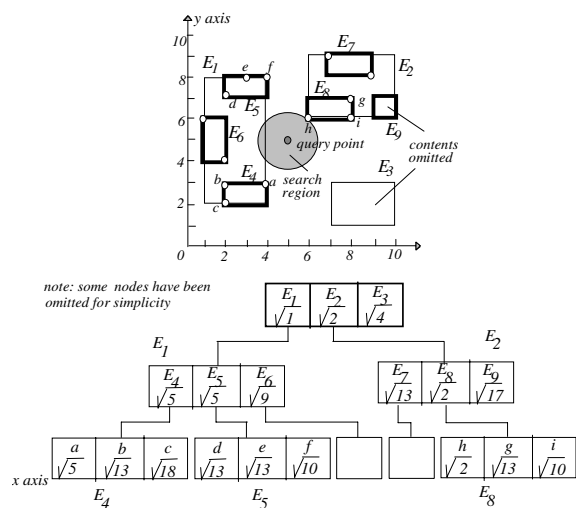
y axis

10

8

6

4

2

0

2

4

6

8

10

$E_1$

e

f

d

$E_5$

$E_6$

b

a

c

$E_4$

$E_7$

$E_2$

$E_8$

g

h

i

$E_9$

query point

search region

contents omitted

$E_3$

note: some nodes have been omitted for simplicity

| $E_1$ $\sqrt{1}$ | $E_2$ $\sqrt{2}$ | $E_3$ $\sqrt{4}$ |
|---|---|---|

$E_1$

| $E_4$ $\sqrt{5}$ | $E_5$ $\sqrt{5}$ | $E_6$ $\sqrt{9}$ |
|---|---|---|

$E_2$

| $E_7$ $\sqrt{13}$ | $E_8$ $\sqrt{2}$ | $E_9$ $\sqrt{17}$ |
|---|---|---|

x axis

| a $\sqrt{5}$ | b $\sqrt{13}$ | c $\sqrt{18}$ |
|---|---|---|

$E_4$

| d $\sqrt{13}$ | e $\sqrt{13}$ | f $\sqrt{10}$ |
|---|---|---|

$E_5$

| h $\sqrt{2}$ | g $\sqrt{13}$ | i $\sqrt{10}$ |
|---|---|---|

$E_8$